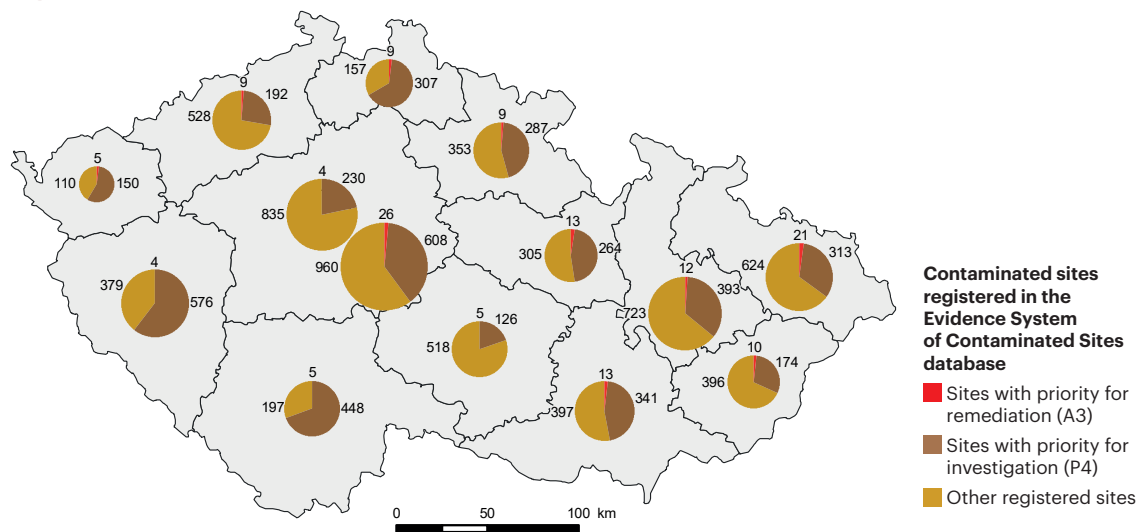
9
157
307
9
192
528
9
287
353
5
110
150
4
230
835
26
608
960
13
305
264
21
313
624
12
393
723
4
379
576
5
126
518
10
174
396
5
197
448
13
397
341

0 50 100 km

Contaminated sites registered in the Evidence System of Contaminated Sites database
Sites with priority for remediation (A3)
Sites with priority for investigation (P4)
Other registered sites